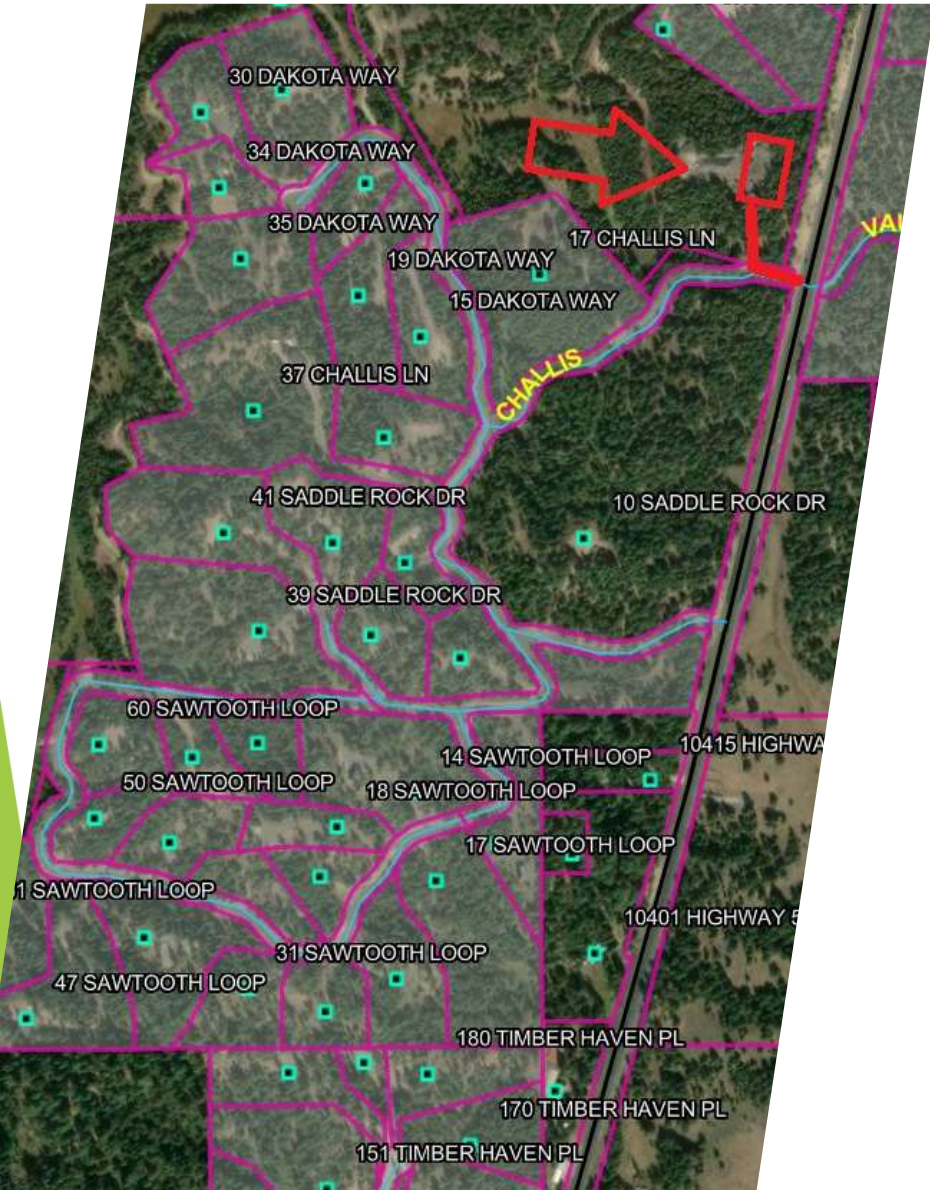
30 DAKOTA WAY
34 DAKOTA WAY
35 DAKOTA WAY
17 CHALLIS LN
19 DAKOTA WAY
15 DAKOTA WAY
VAL
37 CHALLIS LN
CHALLIS
41 SADDLE ROCK DR
10 SADDLE ROCK DR
39 SADDLE ROCK DR
60 SAWTOOTH LOOP
14 SAWTOOTH LOOP
10415 HIGHWA
50 SAWTOOTH LOOP
18 SAWTOOTH LOOP
17 SAWTOOTH LOOP
1 SAWTOOTH LOOP
10401 HIGHWAY 5
31 SAWTOOTH LOOP
47 SAWTOOTH LOOP
180 TIMBER HAVEN PL
170 TIMBER HAVEN PL
151 TIMBER HAVEN PL